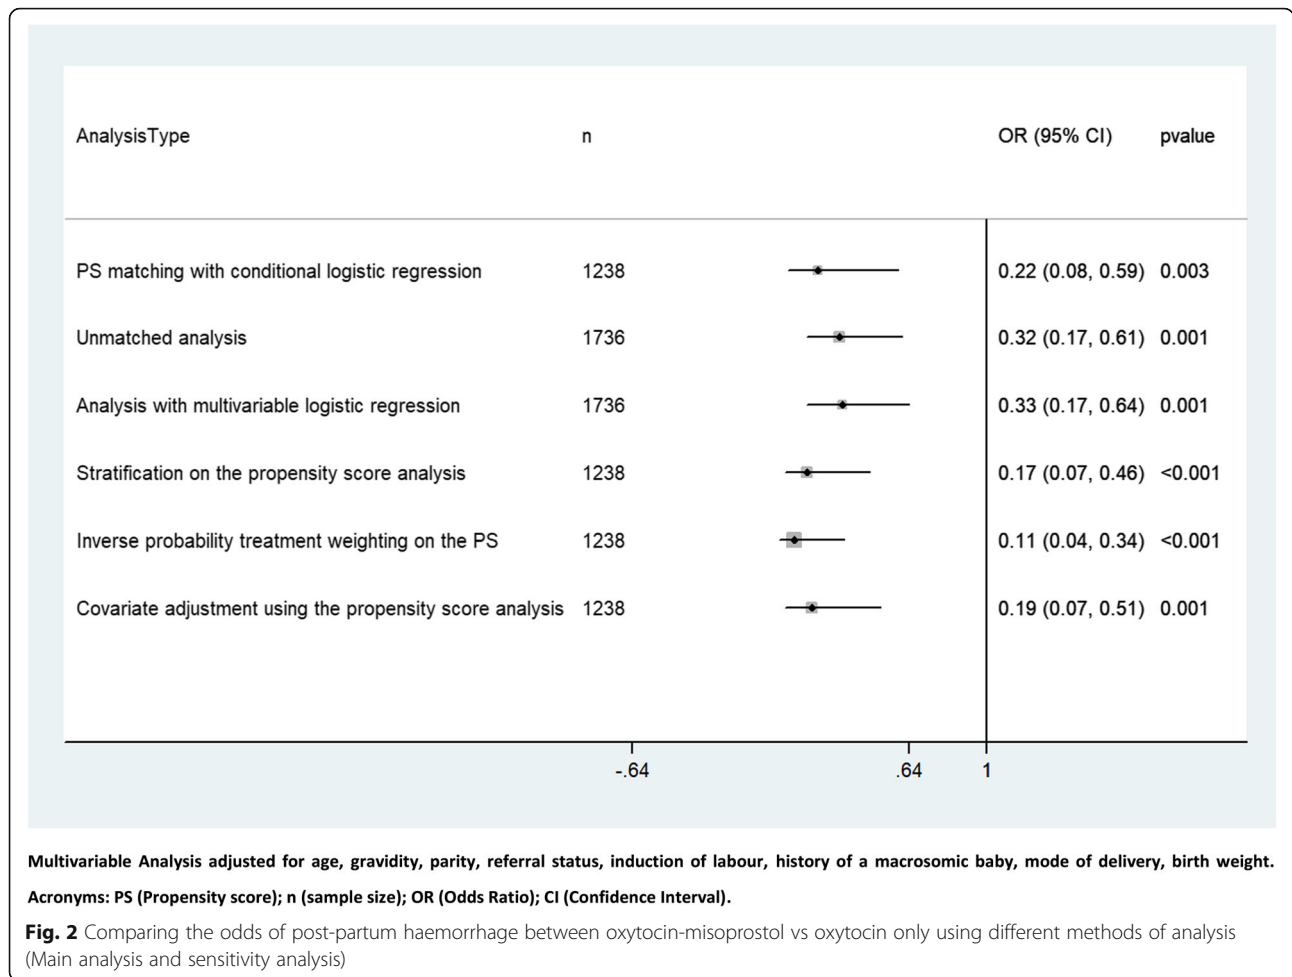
| AnalysisType | n | OR (95% CI) | pvalue |
|---|---|---|---|
| PS matching with conditional logistic regression | 1238 | 0.22 (0.08, 0.59) | 0.003 |
| Unmatched analysis | 1736 | 0.32 (0.17, 0.61) | 0.001 |
| Analysis with multivariable logistic regression | 1736 | 0.33 (0.17, 0.64) | 0.001 |
| Stratification on the propensity score analysis | 1238 | 0.17 (0.07, 0.46) | <0.001 |
| Inverse probability treatment weighting on the PS | 1238 | 0.11 (0.04, 0.34) | <0.001 |
| Covariate adjustment using the propensity score analysis | 1238 | 0.19 (0.07, 0.51) | 0.001 |

-.64 .64 1

Multivariable Analysis adjusted for age, gravidity, parity, referral status, induction of labour, history of a macrosomic baby, mode of delivery, birth weight.

Acronyms: PS (Propensity score); n (sample size); OR (Odds Ratio); CI (Confidence Interval).

**Fig. 2** Comparing the odds of post-partum haemorrhage between oxytocin-misoprostol vs oxytocin only using different methods of analysis (Main analysis and sensitivity analysis)